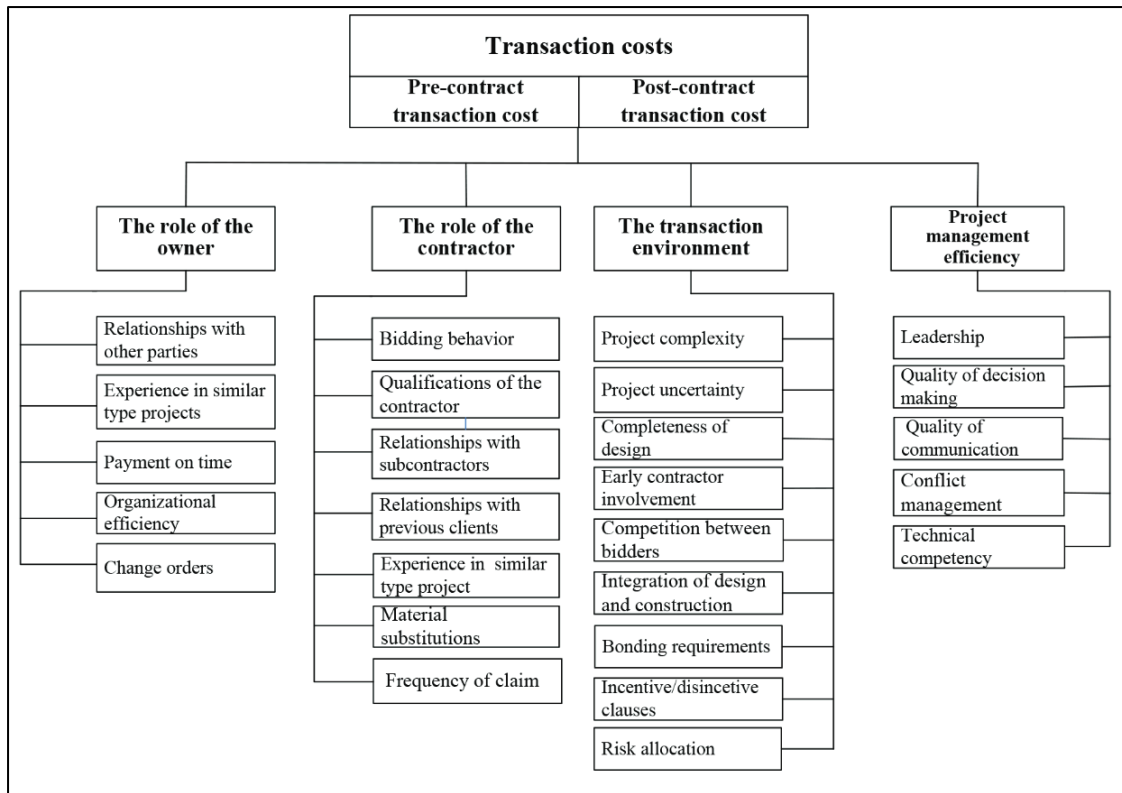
Transaction costs

Pre-contract transaction cost

Post-contract transaction cost

The role of the owner

Relationships with other parties

Experience in similar type projects

Payment on time

Organizational efficiency

Change orders

The role of the contractor

Bidding behavior

Qualifications of the contractor

Relationships with subcontractors

Relationships with previous clients

Experience in similar type project

Material substitutions

Frequency of claim

The transaction environment

Project complexity

Project uncertainty

Completeness of design

Early contractor involvement

Competition between bidders

Integration of design and construction

Bonding requirements

Incentive/disincetive clauses

Risk allocation

Project management efficiency

Leadership

Quality of decision making

Quality of communication

Conflict management

Technical competency